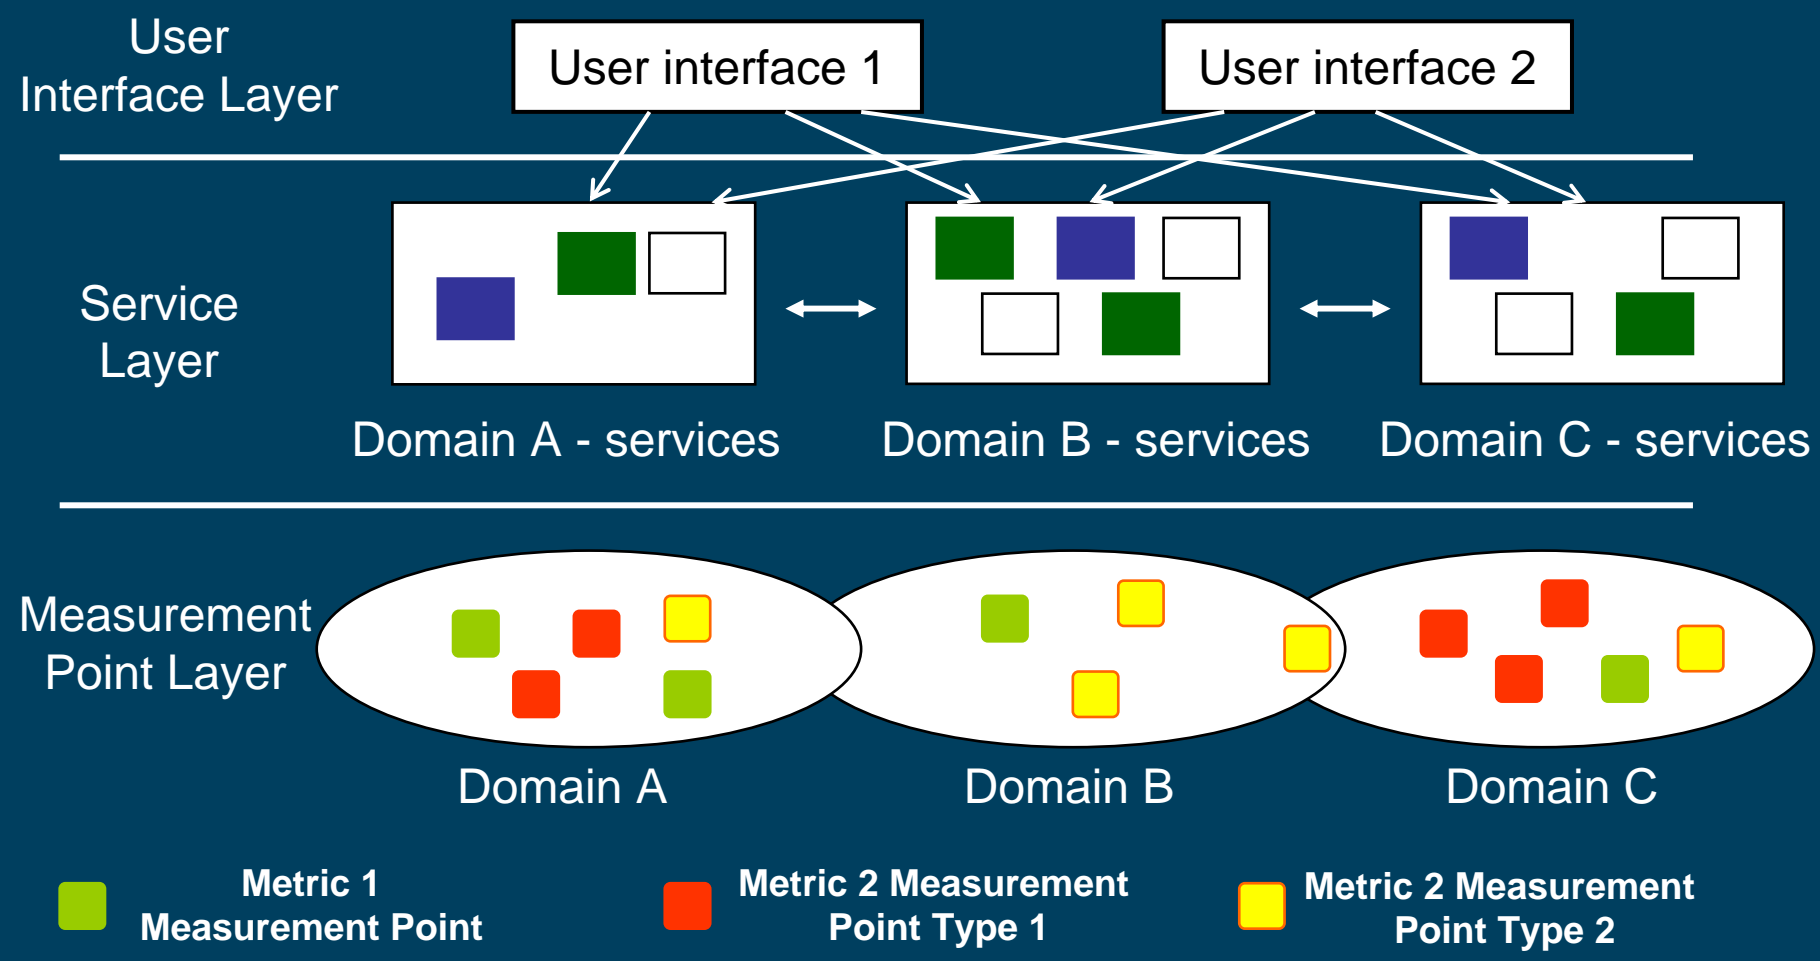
User Interface Layer

User interface 1

User interface 2

Service Layer

Domain A - services

Domain B - services

Domain C - services

Measurement Point Layer

Domain A

Domain B

Domain C

Metric 1 Measurement Point

Metric 2 Measurement Point Type 1

Metric 2 Measurement Point Type 2